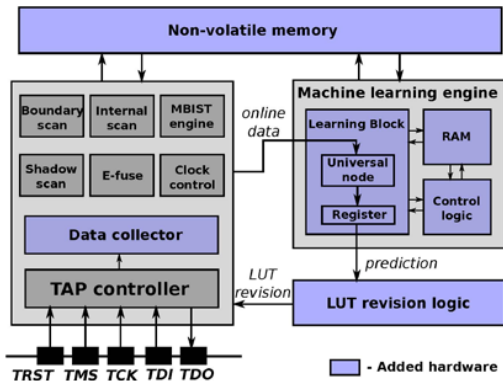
Non-volatile memory

Boundary scan
Internal scan
MBIST engine
Shadow scan
E-fuse
Clock control

online data

Machine learning engine
Learning Block
Universal node
Register
RAM
Control logic

Data collector

TAP controller

LUT revision

prediction

LUT revision logic

TRST TMS TCK TDI TDO

- Added hardware